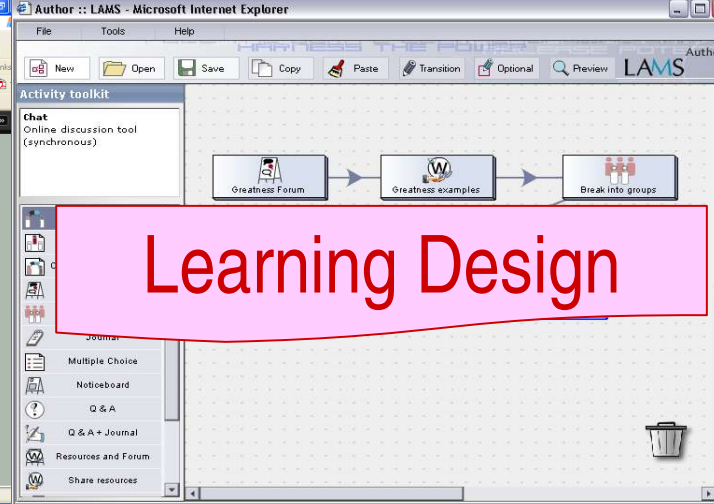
Author :: LAMS - Microsoft Internet Explorer

File Tools Help

HARNESS THE POWER

New Open Save Copy Paste Transition Optional Preview LAMS

Activity toolkit

Chat
Online discussion tool (synchronous)

Greatness Forum
Greatness examples
Break into groups

Learning Design

Journal
Multiple Choice
Noticeboard
Q & A
Q & A + Journal
Resources and Forum
Share resources